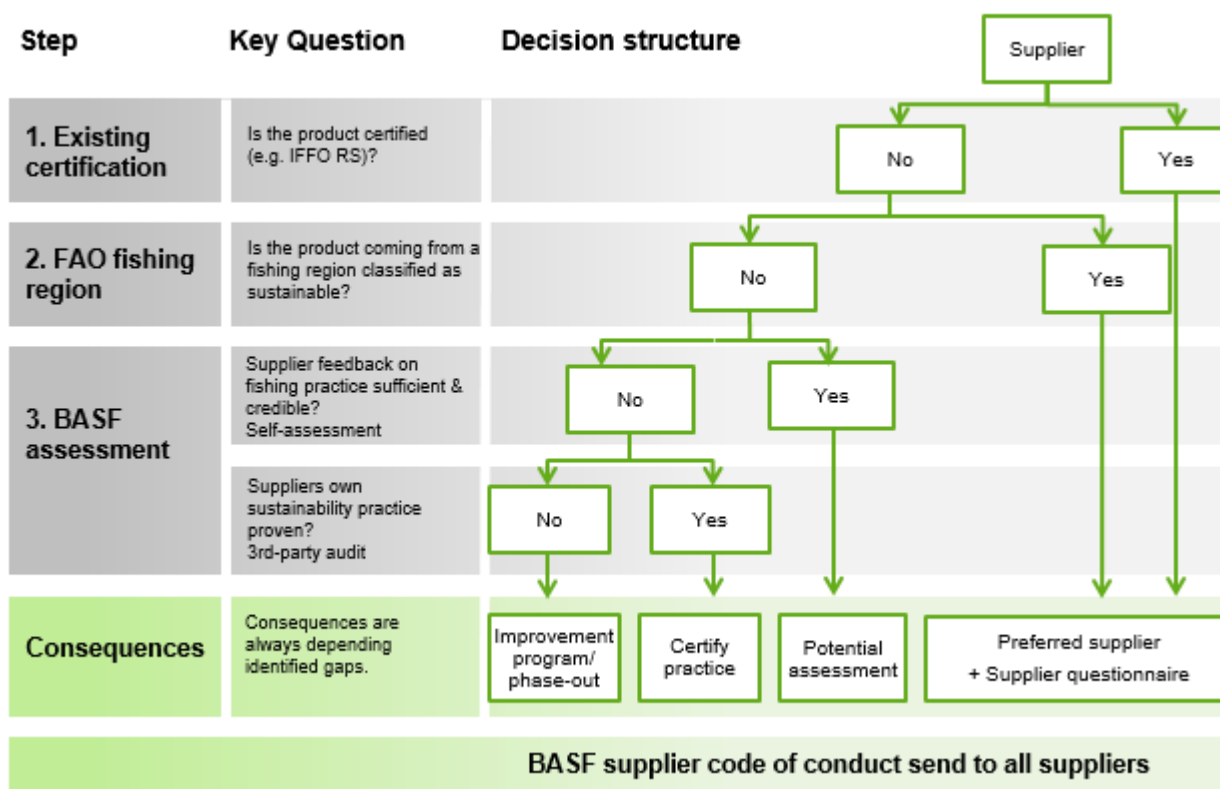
Step

Key Question

Decision structure

Supplier

1. Existing certification

Is the product certified (e.g. IFFO RS)?

No

Yes

2. FAO fishing region

Is the product coming from a fishing region classified as sustainable?

No

Yes

3. BASF assessment

Supplier feedback on fishing practice sufficient & credible? Self-assessment

No

Yes

Suppliers own sustainability practice proven? 3rd-party audit

No

Yes

Consequences

Consequences are always depending identified gaps.

Improvement program/ phase-out

Certify practice

Potential assessment

Preferred supplier
+ Supplier questionnaire

BASF supplier code of conduct send to all suppliers